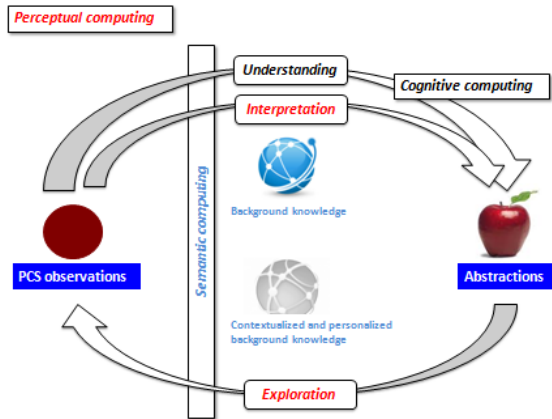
Perceptual computing

Understanding

Cognitive computing

Interpretation

Semantic computing

Background knowledge

PCS observations

Abstractions

Contextualized and personalized background knowledge

Exploration